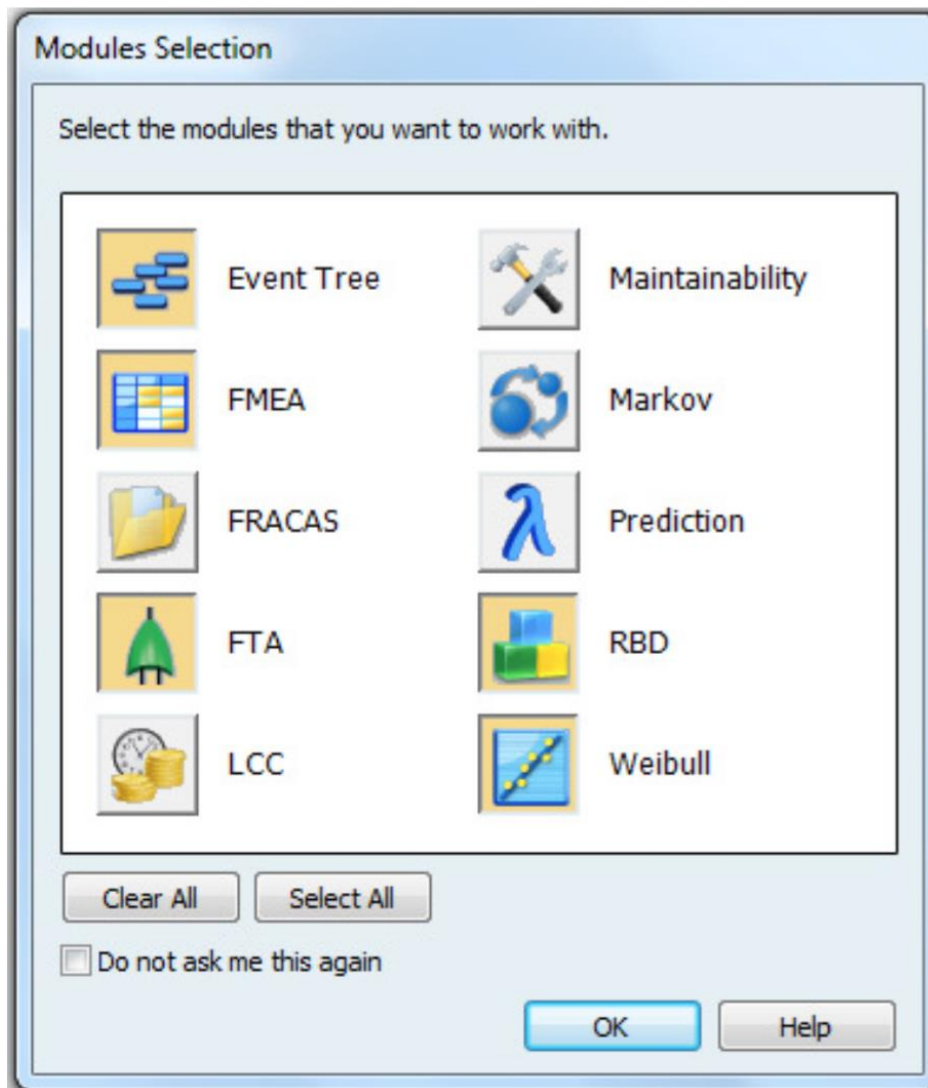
Modules Selection

Select the modules that you want to work with.

Event Tree

Maintainability

FMEA

Markov

FRACAS

Prediction

FTA

RBD

LCC

Weibull

Clear All

Select All

Do not ask me this again

OK

Help